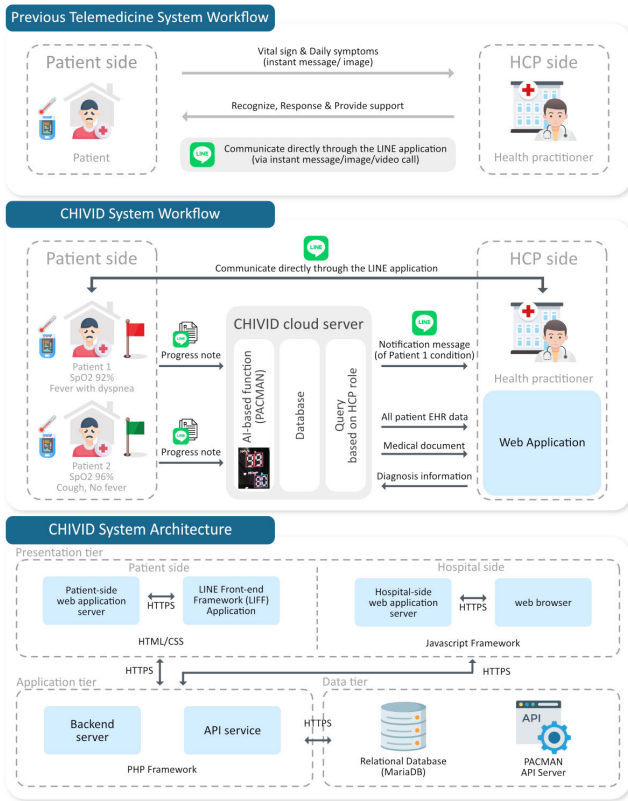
Previous Telemedicine System Workflow

Patient side

Patient

Vital sign & Daily symptoms (instant message/ image)

Recognize, Response & Provide support

LINE

Communicate directly through the LINE application (via instant message/image/video call)

HCP side

Health practitioner

CHIVID System Workflow

LINE

Communicate directly through the LINE application

Patient side

Patient 1
SpO2 92%
Fever with dyspnea

Patient 2
SpO2 96%
Cough, No fever

Progress note

Progress note

CHIVID cloud server

AI-based function (PACMAN)

Database

Query based on HCP role

LINE

Notification message (of Patient 1 condition)

All patient EHR data

Medical document

Diagnosis information

HCP side

Health practitioner

Web Application

CHIVID System Architecture

Presentation tier

Patient side

Patient-side web application server

HTTPS

LINE Front-end Framework (LIFF) Application

HTML/CSS

Hospital side

Hospital-side web application server

HTTPS

web browser

Javascript Framework

HTTPS

HTTPS

Application tier

Backend server

API service

PHP Framework

HTTPS

Data tier

Relational Database (MariaDB)

API

PACMAN API Server